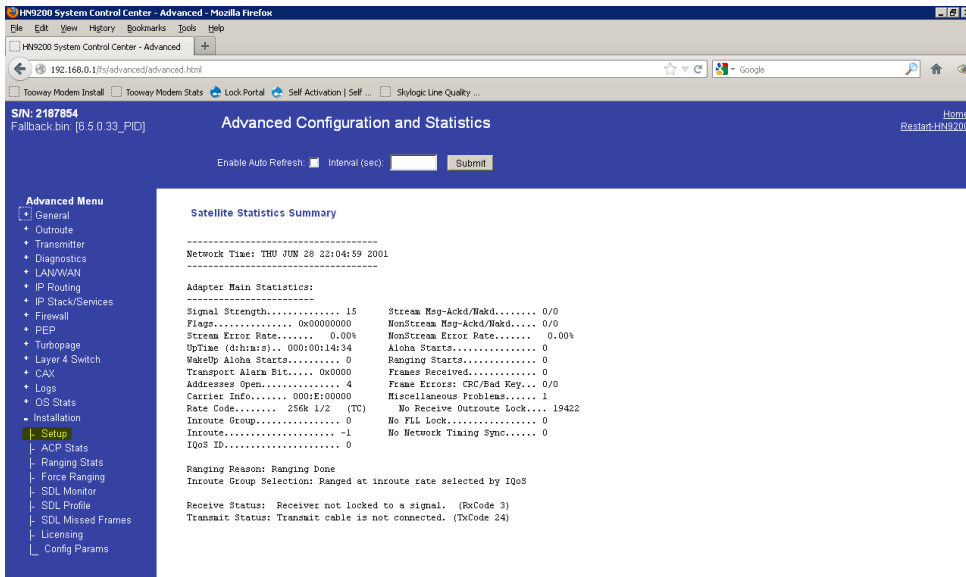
HN9200 System Control Center - Advanced - Mozilla Firefox

File Edit View History Bookmarks Tools Help

HN9200 System Control Center - Advanced +

192.168.0.1/fs/advanced/advanced.html

Google

Tooway Modem Install Tooway Modem Stats Lock Portal Self Activation | Self ... Skylogic Line Quality ...

S/N: 2187854
Fallback.bin: [6.5.0.33_PID]

Advanced Configuration and Statistics

Home
Restart-HN920

Enable Auto Refresh: Interval (sec): Submit

Advanced Menu
General
Outroute
Transmitter
Diagnostics
LAN/WAN
IP Routing
IP Stack/Services
Firewall
PEP
Turbopage
Layer 4 Switch
CAX
Logs
OS Stats
Installation
Setup
ACP Stats
Ranging Stats
Force Ranging
SDL Monitor
SDL Profile
SDL Missed Frames
Licensing
Config Params

Satellite Statistics Summary

------------------------------------
Network Time: THU JUN 28 22:04:59 2001
------------------------------------

Adapter Main Statistics:
------------------------
Signal Strength.............. 15 Stream Msg-Ackd/Nakd........ 0/0
Flags.............. 0x00000000 NonStream Msg-Ackd/Nakd..... 0/0
Stream Error Rate....... 0.00% NonStream Error Rate....... 0.00%
UpTime (d:h:m:s).. 000:00:14:34 Aloha Starts............... 0
WakeUp Aloha Starts.......... 0 Ranging Starts.............. 0
Transport Alarm Bit..... 0x0000 Frames Received............ 0
Addresses Open............... 4 Frame Errors: CRC/Bad Key.... 0/0
Carrier Info....... 000:E:00000 Miscellaneous Problems...... 1
Rate Code........ 256k 1/2 (TC) No Receive Outroute Lock.... 19422
Inroute Group................ 0 No FLL Lock................. 0
Inroute..................... -1 No Network Timing Sync...... 0
IQoS ID...................... 0

Ranging Reason: Ranging Done
Inroute Group Selection: Ranged at inroute rate selected by IQoS

Receive Status: Receiver not locked to a signal. (RxCode 3)
Transmit Status: Transmit cable is not connected. (TxCode 24)